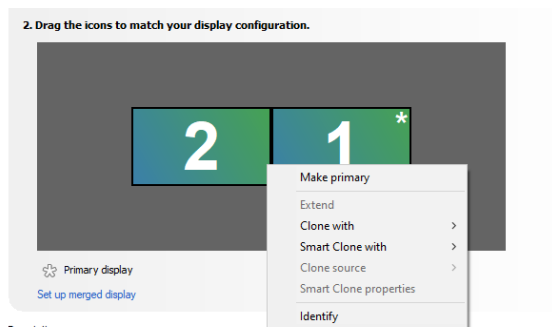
2. Drag the icons to match your display configuration.

2

1

*

Make primary

Extend

Clone with

Smart Clone with

Clone source

Smart Clone properties

Identify

Primary display

Set up merged display